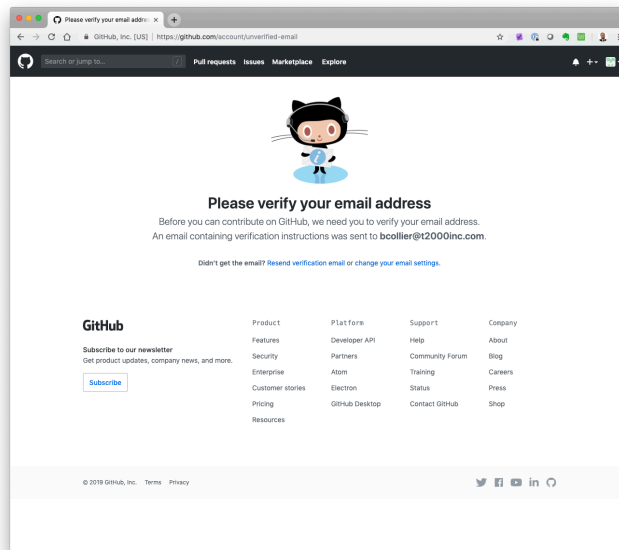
Please verify your email addre ×

GitHub, Inc. [US] | https://github.com/account/unverified-email

Search or jump to...

Pull requests Issues Marketplace Explore

Please verify your email address

Before you can contribute on GitHub, we need you to verify your email address. An email containing verification instructions was sent to bcollier@t2000inc.com.

Didn't get the email? Resend verification email or change your email settings.

GitHub

Subscribe to our newsletter
Get product updates, company news, and more.

Subscribe

Product
Features
Security
Enterprise
Customer stories
Pricing
Resources

Platform
Developer API
Partners
Atom
Electron
GitHub Desktop

Support
Help
Community Forum
Training
Status
Contact GitHub

Company
About
Blog
Careers
Press
Shop

© 2019 GitHub, Inc. Terms Privacy